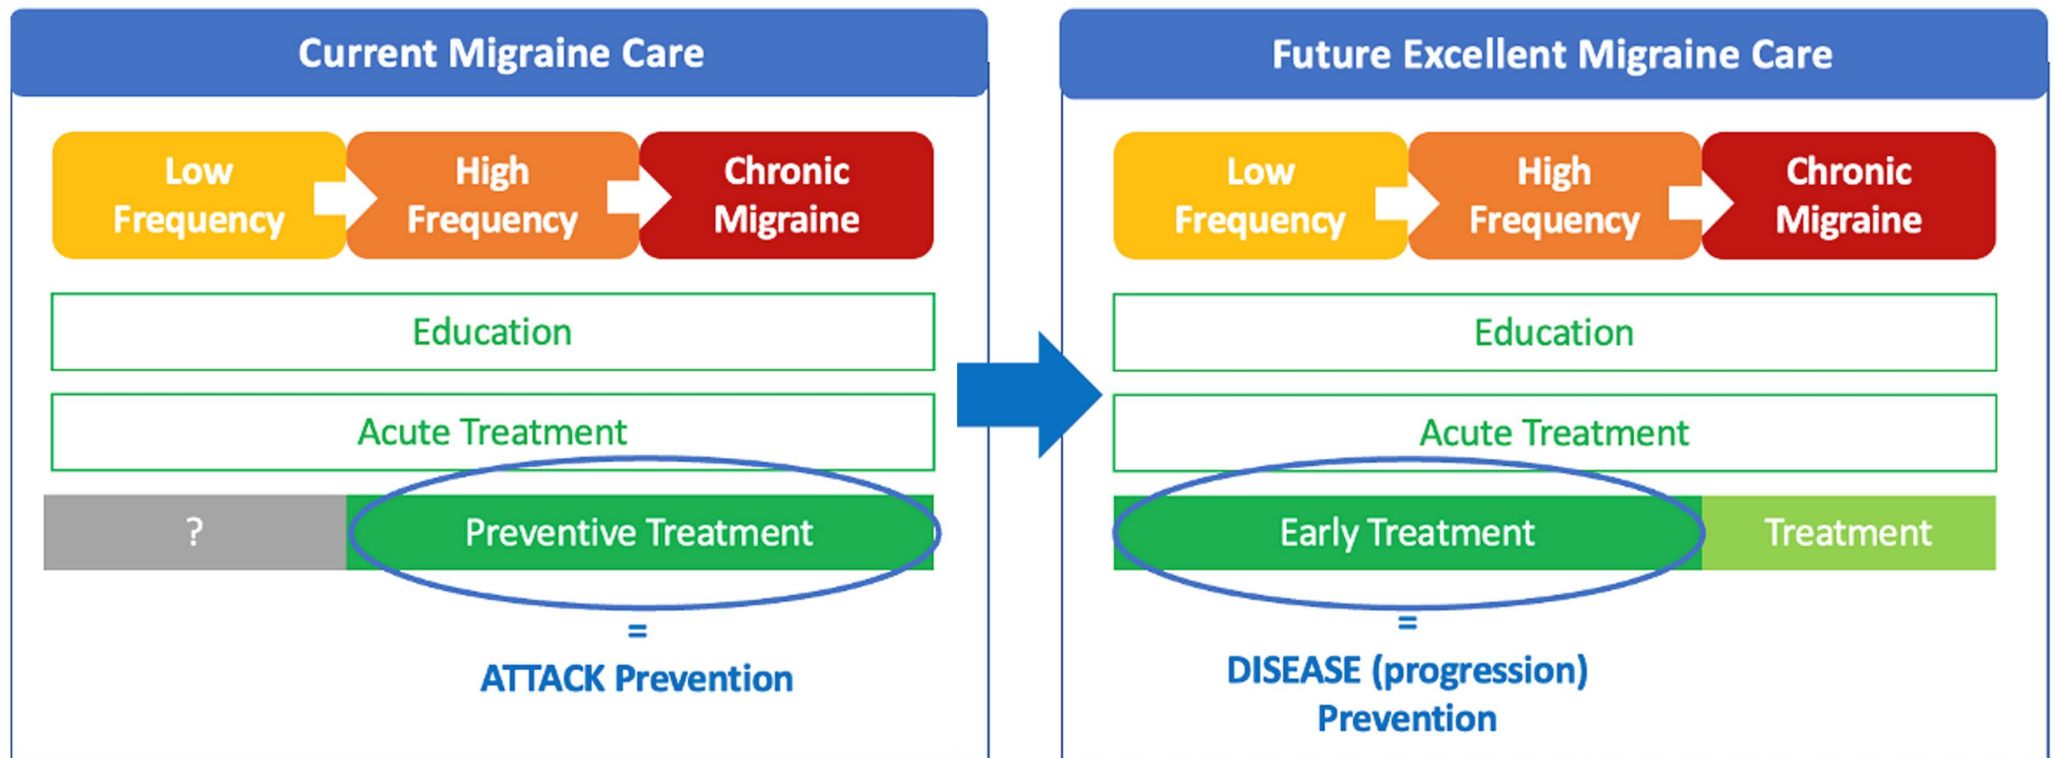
Current Migraine Care

Low Frequency

High Frequency

Chronic Migraine

Education

Acute Treatment

?

Preventive Treatment

=

ATTACK Prevention

Future Excellent Migraine Care

Low Frequency

High Frequency

Chronic Migraine

Education

Acute Treatment

Early Treatment

Treatment

=

DISEASE (progression) Prevention